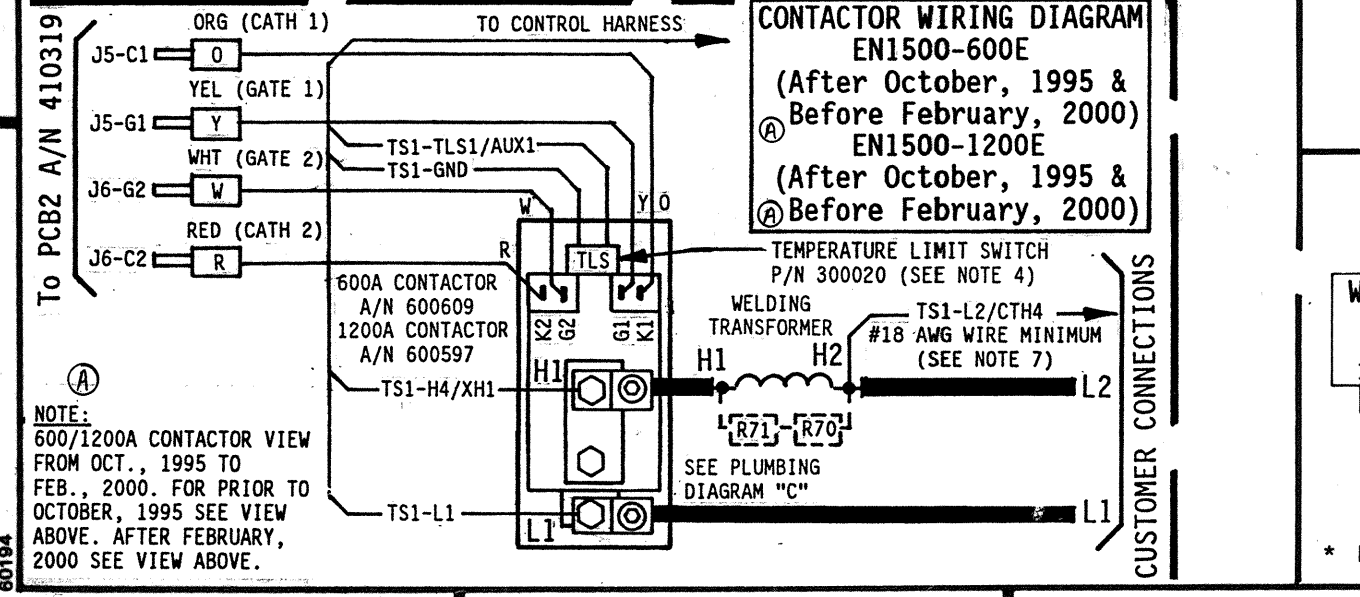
To PCB2 A/N 410319

ORG (CATH 1)
J5-C1 O
YEL (GATE 1)
J5-G1 Y
WHT (GATE 2)
J6-G2 W
RED (CATH 2)
J6-C2 R

TO CONTROL HARNESS

CONTACTOR WIRING DIAGRAM
EN1500-600E
(After October, 1995 &
Ⓐ Before February, 2000)
EN1500-1200E
(After October, 1995 &
Ⓐ Before February, 2000)

TS1-TLS1/AUX1
TS1-GND
W
Y O
R
TLS
TEMPERATURE LIMIT SWITCH
P/N 300020 (SEE NOTE 4)

600A CONTACTOR
A/N 600609
1200A CONTACTOR
A/N 600597
K2 G2
G1 K1

WELDING
TRANSFORMER
TS1-L2/CTH4
#18 AWG WIRE MINIMUM
(SEE NOTE 7)
H1 H1 H2
L2
TS1-H4/XH1
R71 R70

Ⓐ
NOTE:
600/1200A CONTACTOR VIEW FROM OCT., 1995 TO FEB., 2000. FOR PRIOR TO OCTOBER, 1995 SEE VIEW ABOVE. AFTER FEBRUARY, 2000 SEE VIEW ABOVE.

SEE PLUMBING
DIAGRAM "C"
TS1-L1
L1
L1

CUSTOMER CONNECTIONS

W

*

60194